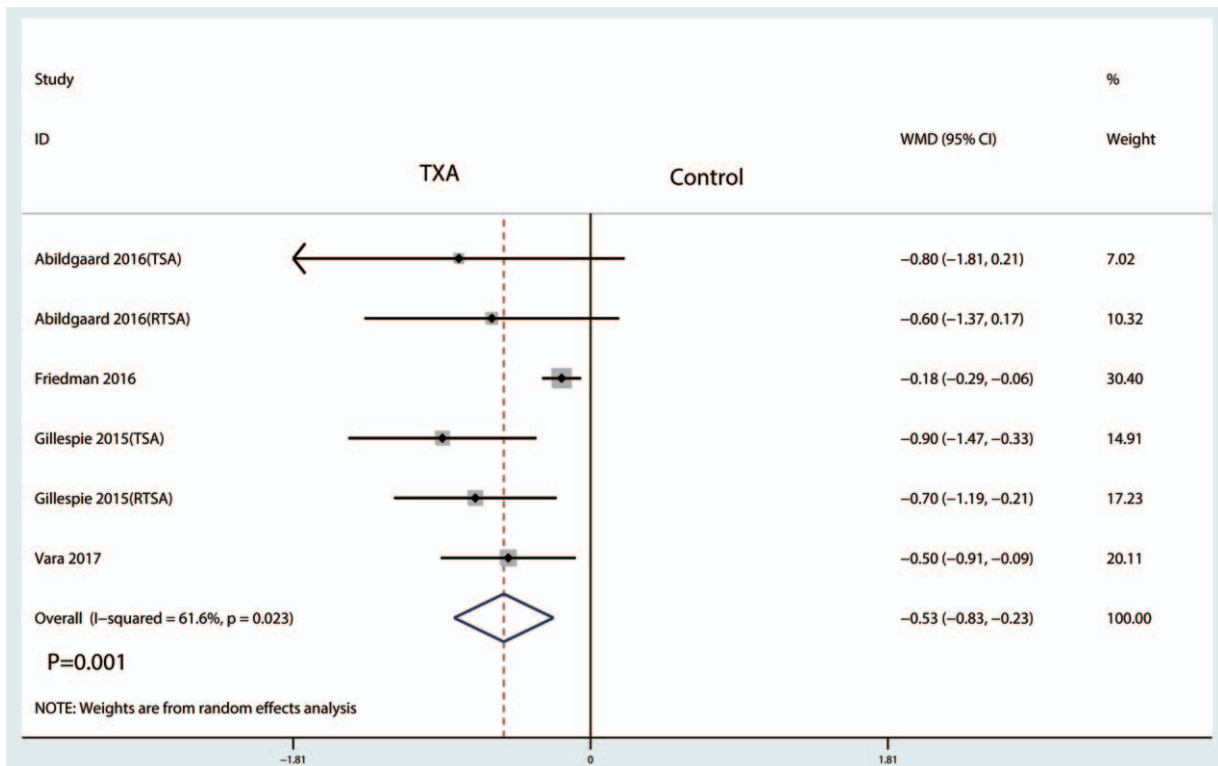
| Study ID | WMD (95% CI) | % Weight |
|---|---|---|
| Abildgaard 2016(TSA) | −0.80 (−1.81, 0.21) | 7.02 |
| Abildgaard 2016(RTSA) | −0.60 (−1.37, 0.17) | 10.32 |
| Friedman 2016 | −0.18 (−0.29, −0.06) | 30.40 |
| Gillespie 2015(TSA) | −0.90 (−1.47, −0.33) | 14.91 |
| Gillespie 2015(RTSA) | −0.70 (−1.19, −0.21) | 17.23 |
| Vara 2017 | −0.50 (−0.91, −0.09) | 20.11 |
| Overall (I−squared = 61.6%, p = 0.023) | −0.53 (−0.83, −0.23) | 100.00 |

TXA

Control

P=0.001

NOTE: Weights are from random effects analysis

−1.81

0

1.81